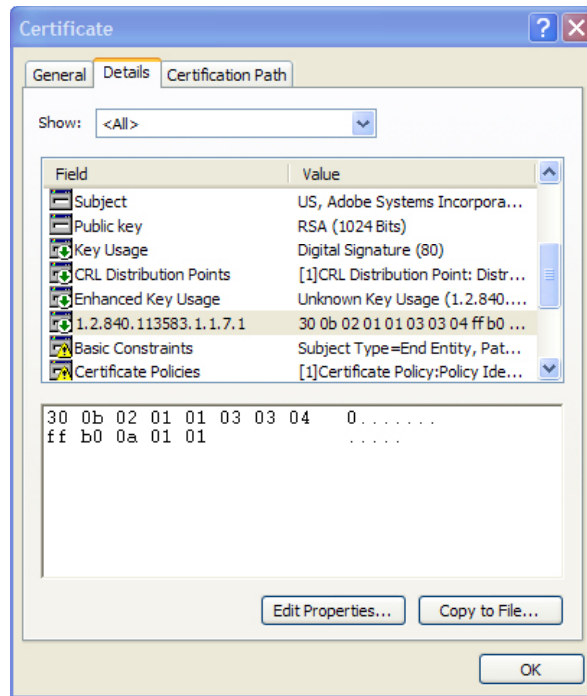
Certificate

General | Details | Certification Path

Show: <All>

| Field | Value |
|---|---|
| Subject | US, Adobe Systems Incorpora... |
| Public key | RSA (1024 Bits) |
| Key Usage | Digital Signature (80) |
| CRL Distribution Points | [1]CRL Distribution Point: Distr... |
| Enhanced Key Usage | Unknown Key Usage (1.2.840.... |
| 1.2.840.113583.1.1.7.1 | 30 0b 02 01 01 03 03 04 ff b0 ... |
| Basic Constraints | Subject Type=End Entity, Pat... |
| Certificate Policies | [1]Certificate Policy:Policy Ide... |

30 0b 02 01 01 03 03 04 0.......
ff b0 0a 01 01 .....

Edit Properties... Copy to File...

OK